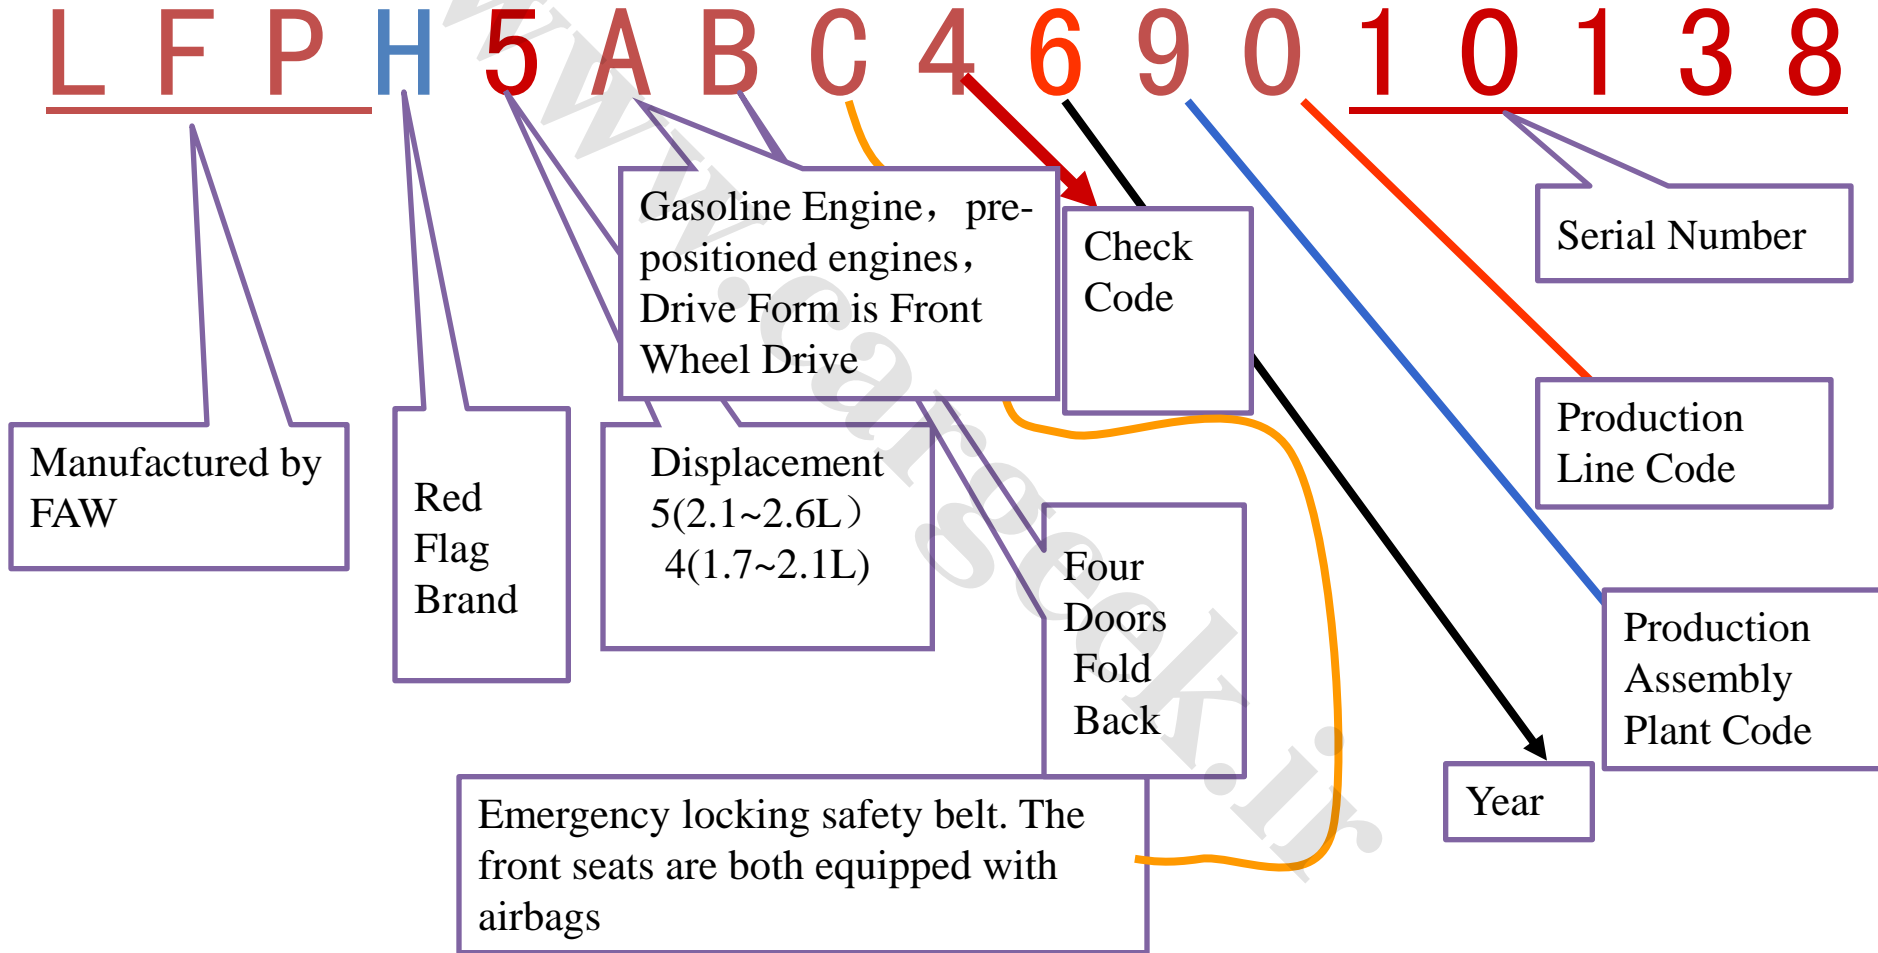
L F P H 5 A B C 4 6 9 0 1 0 1 3 8

www.carseek.ir

Gasoline Engine， pre-positioned engines， Drive Form is Front Wheel Drive

Check Code

Serial Number

Production Line Code

Manufactured by FAW

Red Flag Brand

Displacement 5(2.1~2.6L） 4(1.7~2.1L)

Four Doors Fold Back

Production Assembly Plant Code

Year

Emergency locking safety belt. The front seats are both equipped with airbags